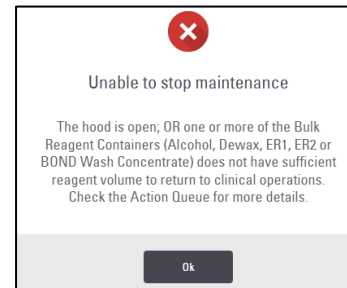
Unable to stop maintenance

The hood is open; OR one or more of the Bulk Reagent Containers (Alcohol, Dewax, ER1, ER2 or BOND Wash Concentrate) does not have sufficient reagent volume to return to clinical operations. Check the Action Queue for more details.

Ok